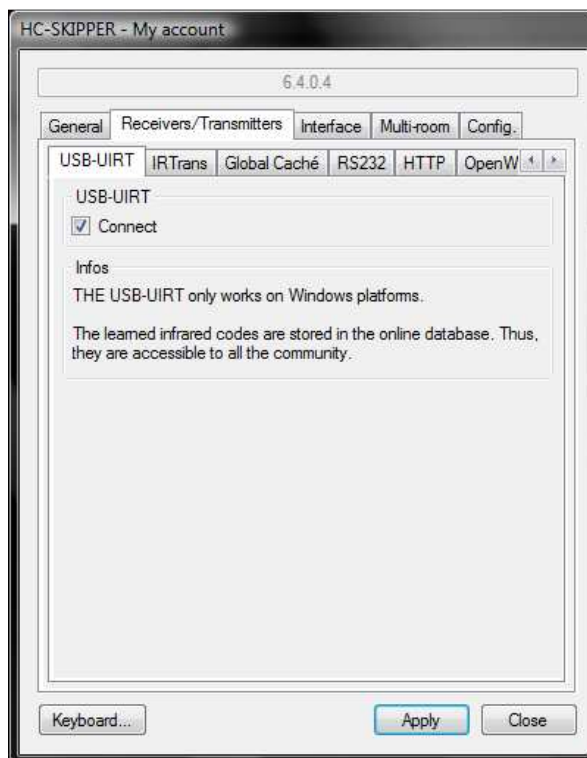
HC-SKIPPER - My account

6.4.0.4

General | Receivers/Transmitters | Interface | Multi-room | Config.

USB-UIRT | IRTrans | Global Caché | RS232 | HTTP | OpenW

USB-UIRT

Connect

Infos

THE USB-UIRT only works on Windows platforms.

The learned infrared codes are stored in the online database. Thus, they are accessible to all the community.

Keyboard...

Apply

Close